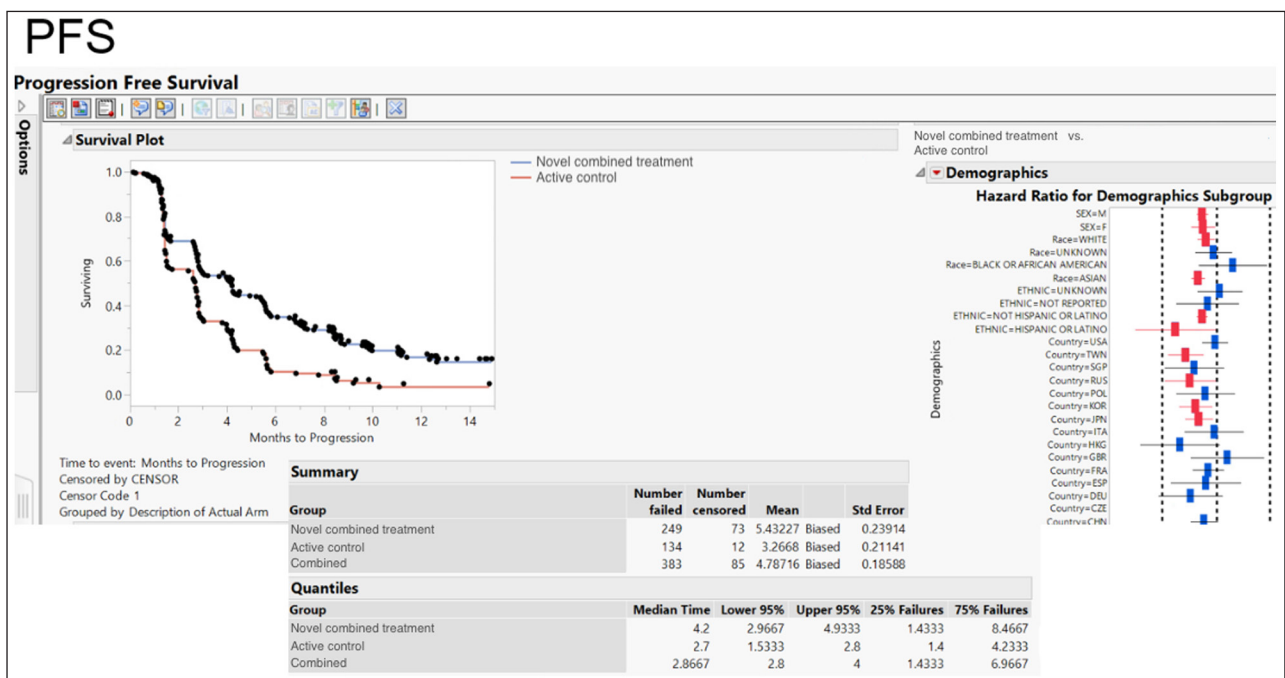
PFS

Progression Free Survival

Options

Survival Plot

Novel combined treatment
Active control

1.0
0.8
0.6
0.4
0.2
0.0
Surviving
0 2 4 6 8 10 12 14
Months to Progression

Time to event: Months to Progression
Censored by CENSOR
Censor Code 1
Grouped by Description of Actual Arm

Novel combined treatment vs. Active control

Demographics

Hazard Ratio for Demographics Subgroup

SEX=M
SEX=F
Race=WHITE
Race=UNKNOWN
Race=BLACK OR AFRICAN AMERICAN
Race=ASIAN
ETHNIC=UNKNOWN
ETHNIC=NOT REPORTED
ETHNIC=NOT HISPANIC OR LATINO
ETHNIC=HISPANIC OR LATINO
Country=USA
Country=TWN
Country=SGP
Country=RUS
Country=POL
Country=KOR
Country=JPN
Country=ITA
Country=HKG
Country=GBR
Country=FRA
Country=ESP
Country=DEU
Country=CZE
Country=CHN
Demographics

Summary

| Group | Number failed | Number censored | Mean | | Std Error |
|---|---|---|---|---|---|
| Novel combined treatment | 249 | 73 | 5.43227 | Biased | 0.23914 |
| Active control | 134 | 12 | 3.2668 | Biased | 0.21141 |
| Combined | 383 | 85 | 4.78716 | Biased | 0.18588 |

Quantiles

| Group | Median Time | Lower 95% | Upper 95% | 25% Failures | 75% Failures |
|---|---|---|---|---|---|
| Novel combined treatment | 4.2 | 2.9667 | 4.9333 | 1.4333 | 8.4667 |
| Active control | 2.7 | 1.5333 | 2.8 | 1.4 | 4.2333 |
| Combined | 2.8667 | 2.8 | 4 | 1.4333 | 6.9667 |